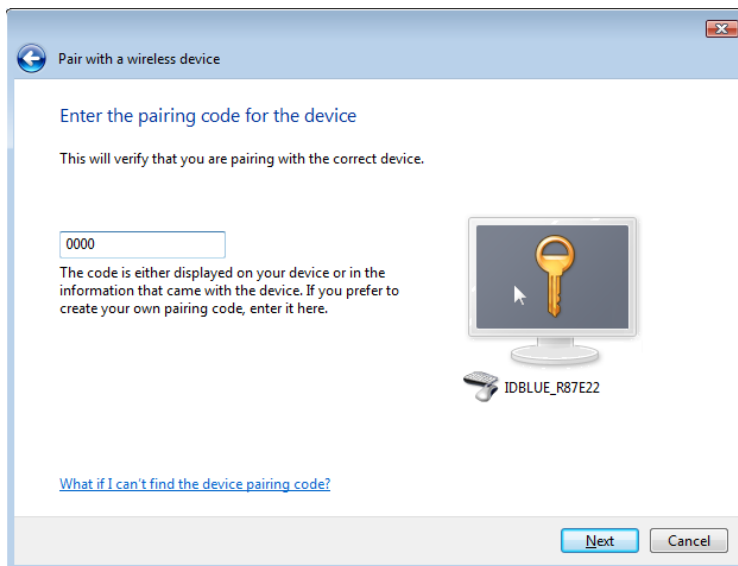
Pair with a wireless device

Enter the pairing code for the device

This will verify that you are pairing with the correct device.

0000

The code is either displayed on your device or in the information that came with the device. If you prefer to create your own pairing code, enter it here.

IDBLUE_R87E22

What if I can't find the device pairing code?

Next

Cancel